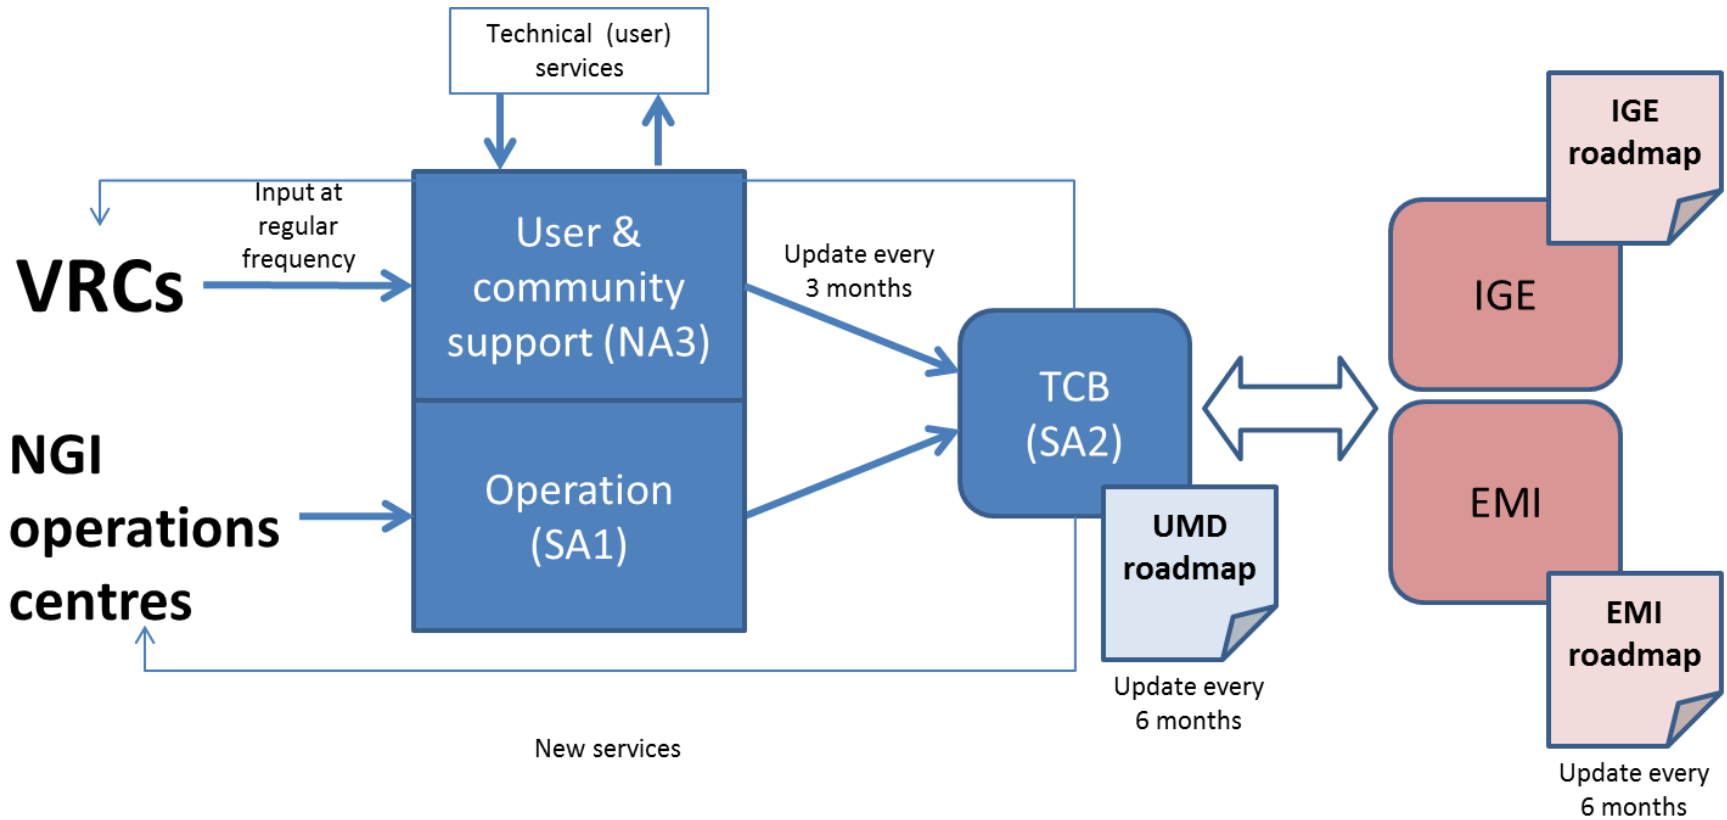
Technical (user) services

Input at regular frequency

VRCs

User & community support (NA3)

Update every 3 months

IGE roadmap

IGE

TCB (SA2)

NGI operations centres

Operation (SA1)

UMD roadmap

EMI

EMI roadmap

Update every 6 months

New services

Update every 6 months